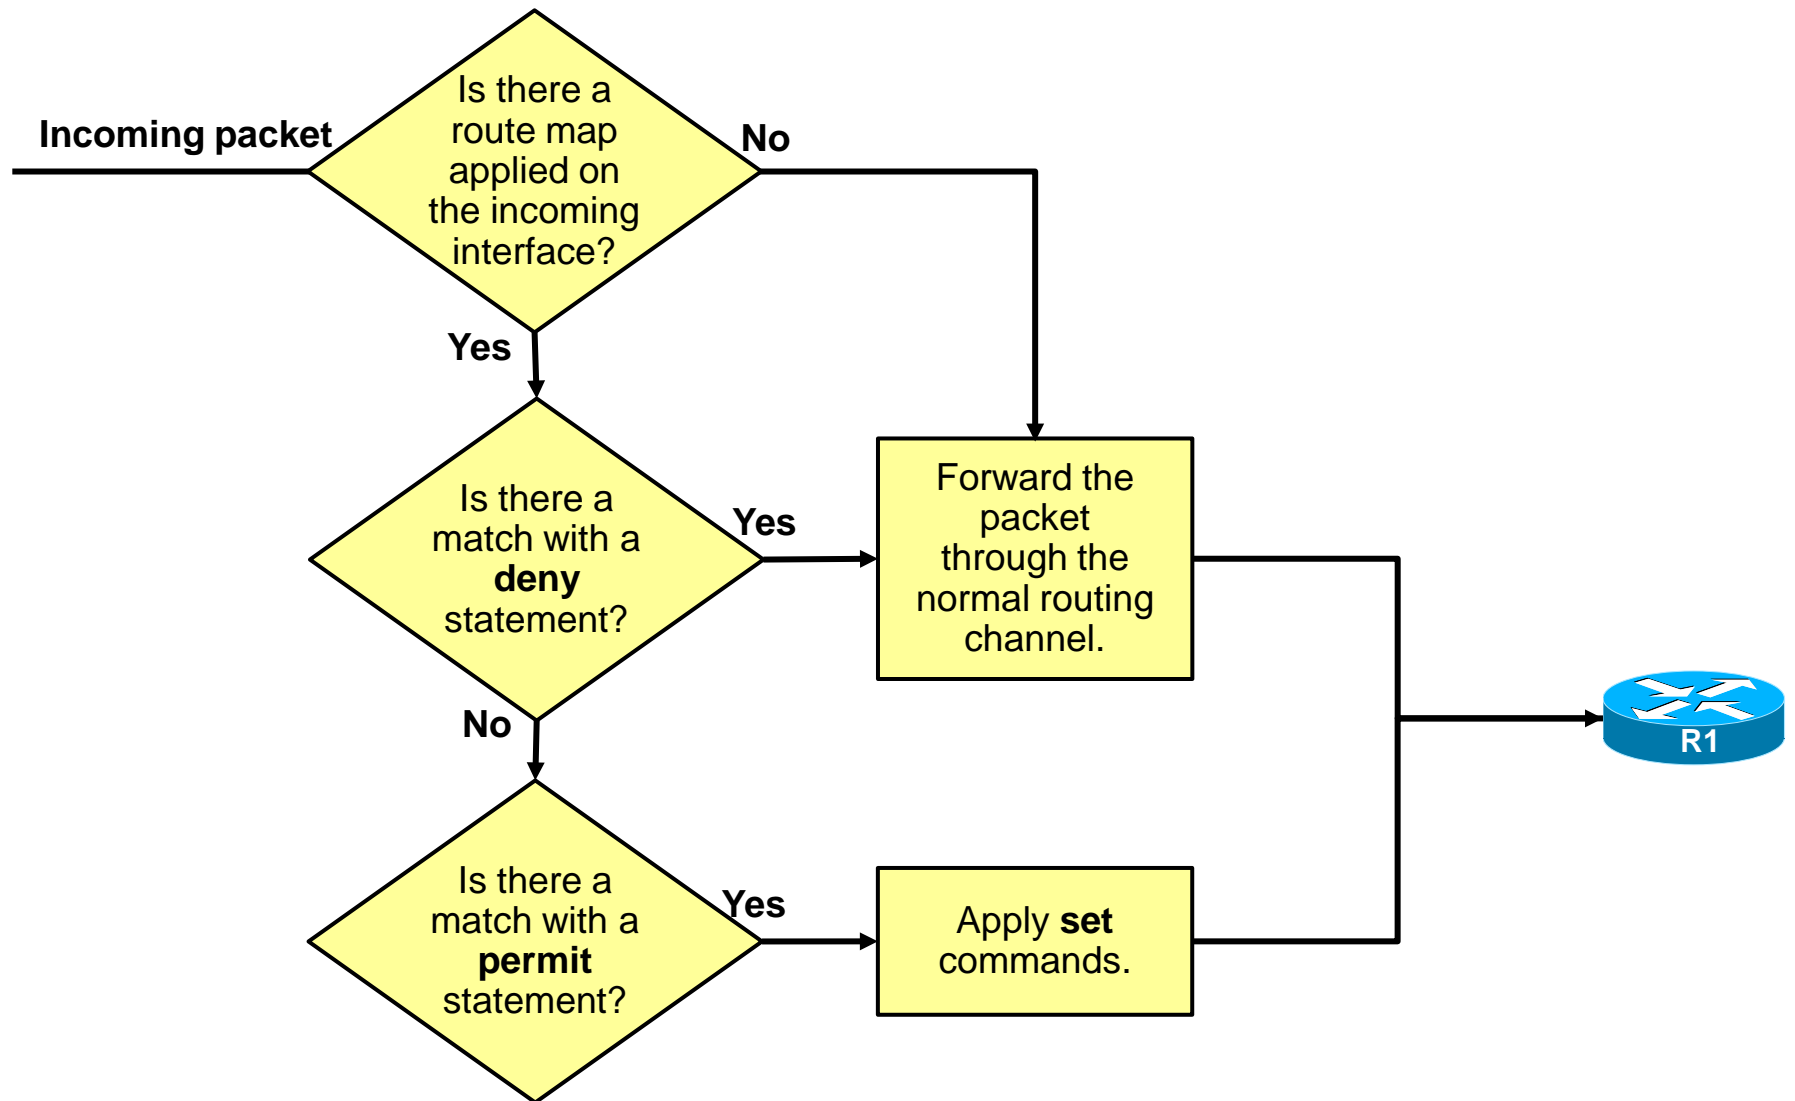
Incoming packet

Is there a route map applied on the incoming interface?

No

Yes

Is there a match with a **deny** statement?

Yes

Forward the packet through the normal routing channel.

No

R1

Is there a match with a **permit** statement?

Yes

Apply **set** commands.